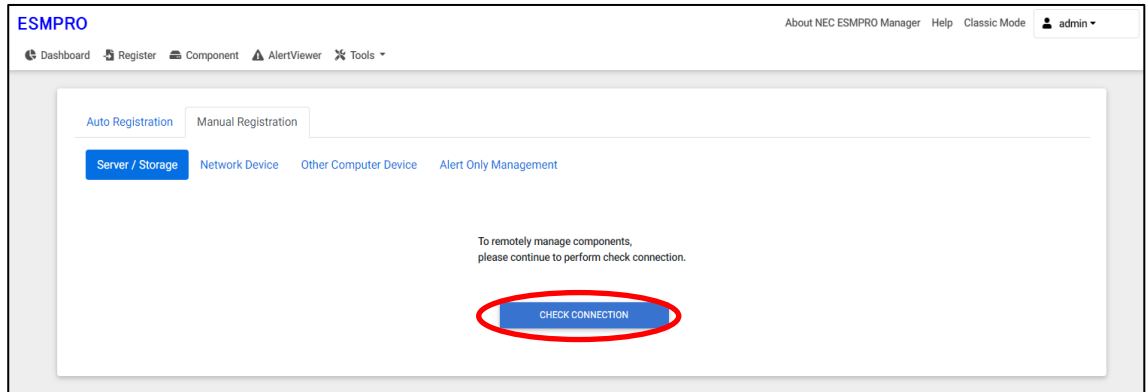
ESMPRO

About NEC ESMPRO Manager Help Classic Mode admin

Dashboard Register Component AlertViewer Tools

Auto Registration Manual Registration

Server / Storage Network Device Other Computer Device Alert Only Management

To remotely manage components, please continue to perform check connection.

CHECK CONNECTION